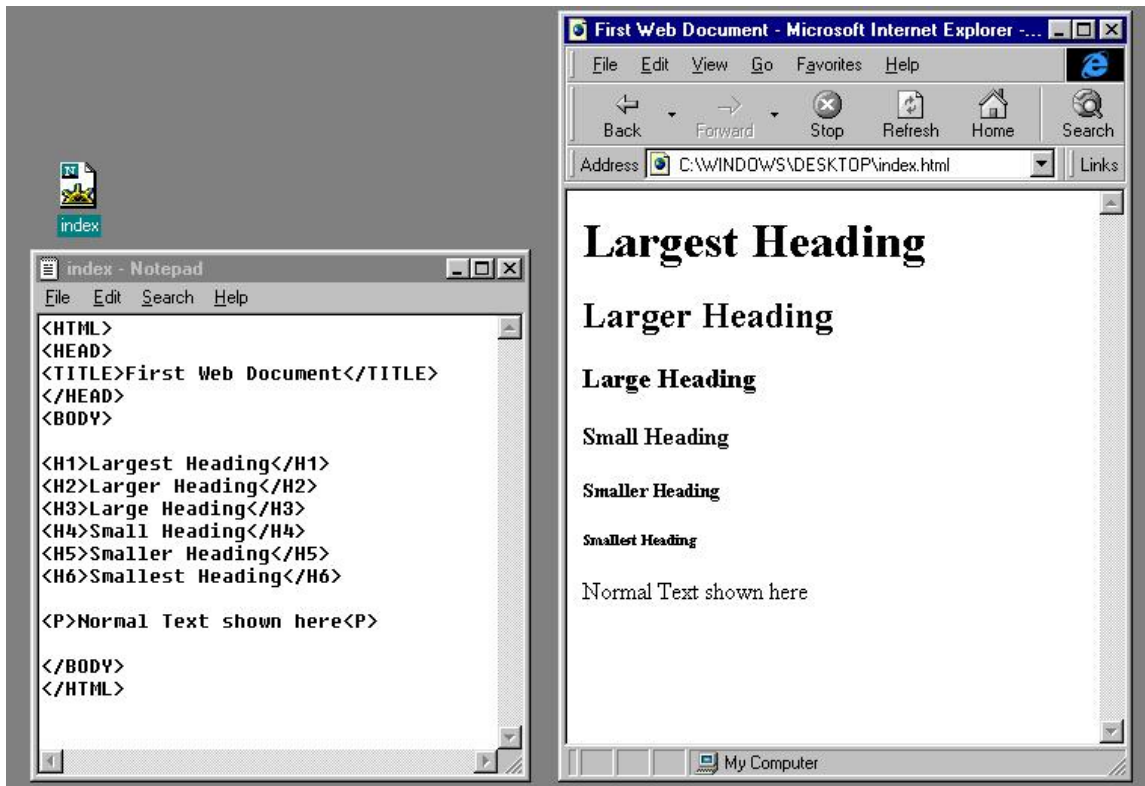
index

index - Notepad

File Edit Search Help

<HTML>
<HEAD>
<TITLE>First Web Document</TITLE>
</HEAD>
<BODY>

<H1>Largest Heading</H1>
<H2>Larger Heading</H2>
<H3>Large Heading</H3>
<H4>Small Heading</H4>
<H5>Smaller Heading</H5>
<H6>Smallest Heading</H6>

<P>Normal Text shown here<P>

</BODY>
</HTML>

First Web Document - Microsoft Internet Explorer -...

File Edit View Go Favorites Help

Back Forward Stop Refresh Home Search

Address C:\WINDOWS\DESKTOP\index.html Links

Largest Heading

Larger Heading

Large Heading

Small Heading

Smaller Heading

Smallest Heading

Normal Text shown here

My Computer